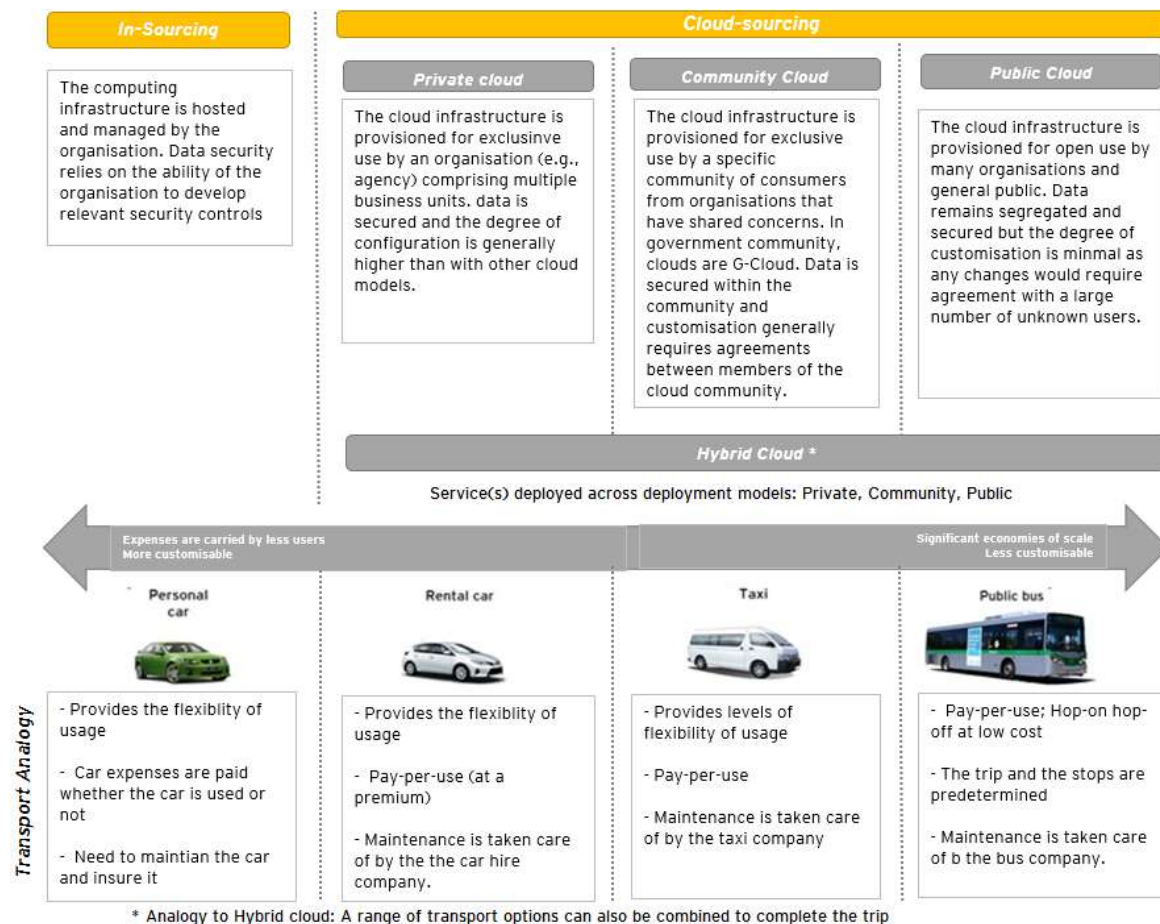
In-Sourcing

The computing infrastructure is hosted and managed by the organisation. Data security relies on the ability of the organisation to develop relevant security controls

Cloud-sourcing

Private cloud

The cloud infrastructure is provisioned for exclusinve use by an organisation (e.g., agency) comprising multiple business units. data is secured and the degree of configuration is generally higher than with other cloud models.

Community Cloud

The cloud infrastructure is provisioned for exclusive use by a specific community of consumers from organisations that have shared concerns. In government community, clouds are G-Cloud. Data is secured within the community and customisation generally requires agreements between members of the cloud community.

Public Cloud

The cloud infrastructure is provisioned for open use by many organisations and general public. Data remains segregated and secured but the degree of customisation is minmal as any changes would require agreement with a large number of unknown users.

Hybrid Cloud *

Service(s) deployed across deployment models: Private, Community, Public

Expenses are carried by less users
More customisable

Significant economies of scale
Less customisable

Transport Analogy

Personal car

- Provides the flexiblity of usage

- Car expenses are paid whether the car is used or not

- Need to maintian the car and insure it

Rental car

- Provides the flexiblity of usage

- Pay-per-use (at a premium)

- Maintenance is taken care of by the the car hire company.

Taxi

- Provides levels of flexibility of usage

- Pay-per-use

- Maintenance is taken care of by the taxi company

Public bus

- Pay-per-use; Hop-on hop-off at low cost

- The trip and the stops are predetermined

- Maintenance is taken care of b the bus company.

* Analogy to Hybrid cloud: A range of transport options can also be combined to complete the trip